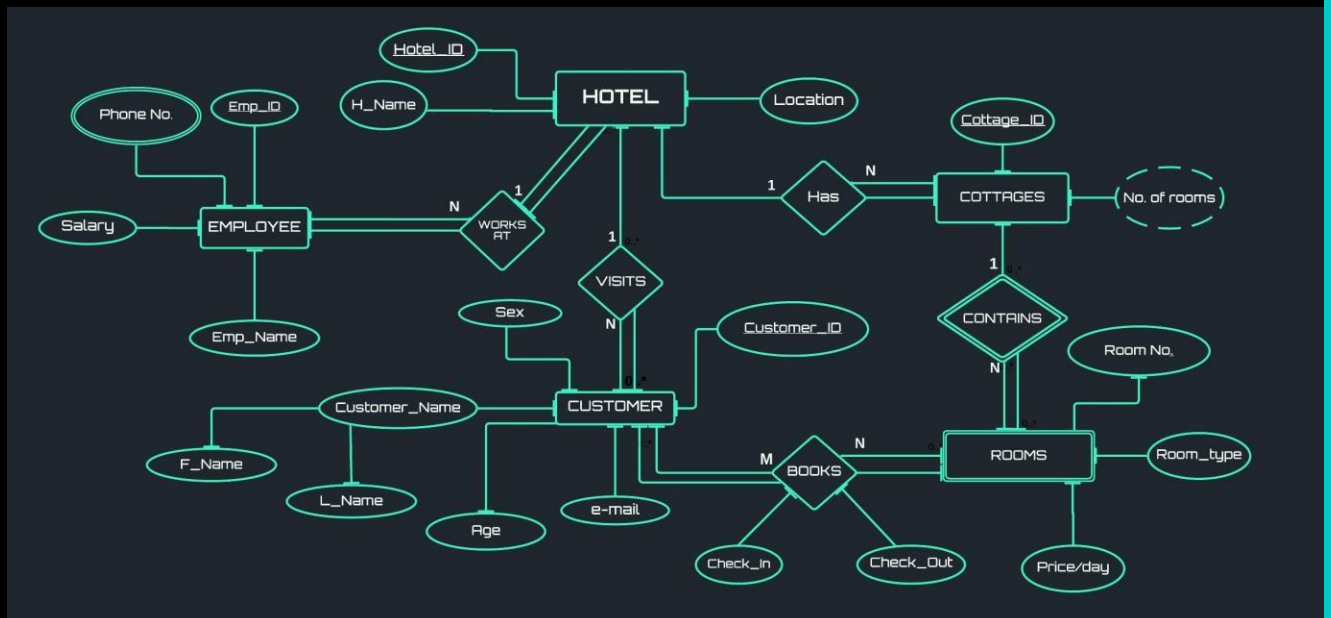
Hotel_ID

H_Name

HOTEL

Location

Phone No.

Emp_ID

Cottage_ID

1

N

Has

COTTAGES

No. of rooms

Salary

EMPLOYEE

N

WORKS AT

1

1

VISITS

1

CONTAINS

Sex

N

Customer_ID

N

Room No,

Emp_Name

Customer_Name

CUSTOMER

F_Name

L_Name

M

BOOKS

N

ROOMS

Room_type

Age

e-mail

Check_In

Check_Out

Price/day